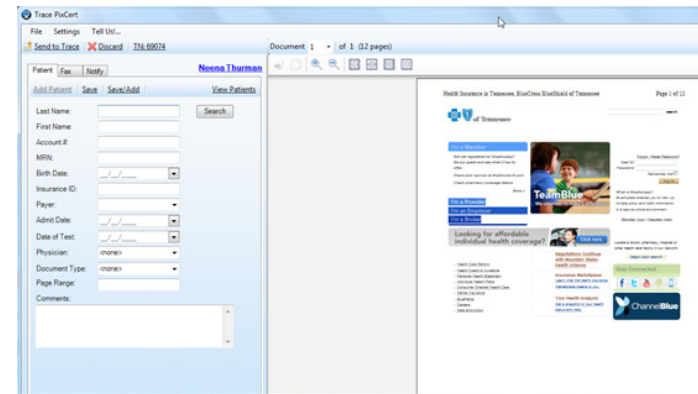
Trace PixCert

File Settings Tell Us!...

Send to Trace Discard TN: 69074

Document 1 of 1 (12 pages)

Patient Fax Notify

Neena Thurman

Add Patient Save Save/Add View Patients

Last Name:

Search

First Name:

Account #:

MRN:

Birth Date: __/__/____

Insurance ID:

Payer:

Admit Date: __/__/____

Date of Test: __/__/____

Physician: <none>

Document Type: <none>

Page Range:

Comments:

Health Insurance in Tennessee, BlueCross BlueShield of Tennessee

Page 1 of 12

of Tennessee

I'm a Member

I'm a Provider

I'm an Employer

I'm a Broker

TeamBlue

Looking for affordable individual health coverage?

Click Here

Stay Connected

ChannelBlue

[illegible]